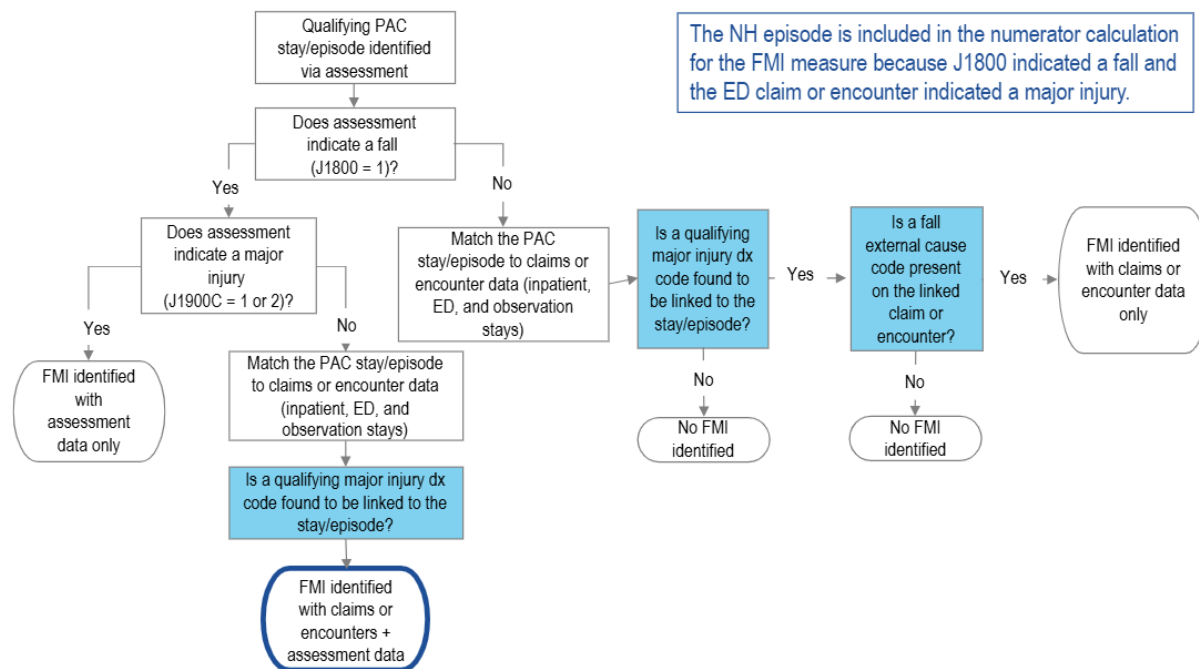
Qualifying PAC stay/episode identified via assessment

The NH episode is included in the numerator calculation for the FMI measure because J1800 indicated a fall and the ED claim or encounter indicated a major injury.

Does assessment indicate a fall (J1800 = 1)?

Yes

No

Does assessment indicate a major injury (J1900C = 1 or 2)?

Yes

FMI identified with assessment data only

No

Match the PAC stay/episode to claims or encounter data (inpatient, ED, and observation stays)

Is a qualifying major injury dx code found to be linked to the stay/episode?

FMI identified with claims or encounters + assessment data

Match the PAC stay/episode to claims or encounter data (inpatient, ED, and observation stays)

Is a qualifying major injury dx code found to be linked to the stay/episode?

No

No FMI identified

Yes

Is a fall external cause code present on the linked claim or encounter?

No

No FMI identified

Yes

FMI identified with claims or encounter data only